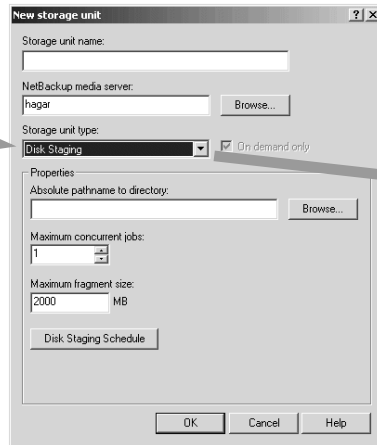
New storage unit
?| X
Storage unit name:

NetBackup media server:
hagar
Browse...
Storage unit type:
Disk Staging
On demand only
Properties
Absolute pathname to directory:
Browse...
Maximum concurrent jobs:
1
Maximum fragment size:
2000 MB
Disk Staging Schedule
OK
Cancel
Help